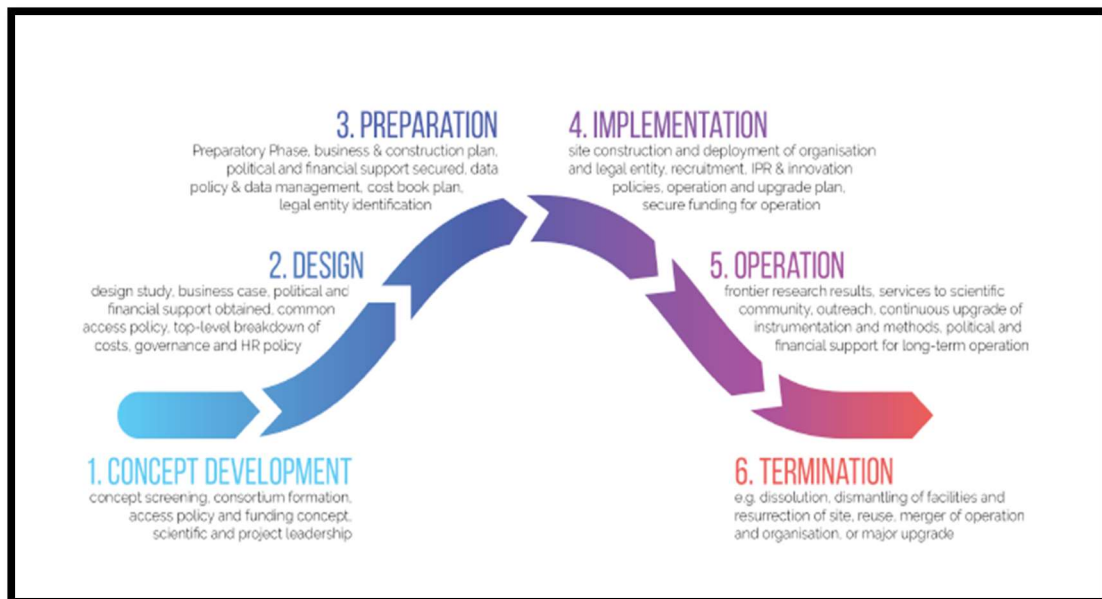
3. PREPARATION
Preparatory Phase, business & construction plan, political and financial support secured, data policy & data management, cost book plan, legal entity identification

4. IMPLEMENTATION
site construction and deployment of organisation and legal entity, recruitment, IPR & innovation policies, operation and upgrade plan, secure funding for operation

2. DESIGN
design study, business case, political and financial support obtained, common access policy, top-level breakdown of costs, governance and HR policy

5. OPERATION
frontier research results, services to scientific community, outreach, continuous upgrade of instrumentation and methods, political and financial support for long-term operation

1. CONCEPT DEVELOPMENT
concept screening, consortium formation, access policy and funding concept, scientific and project leadership

6. TERMINATION
e.g. dissolution, dismantling of facilities and resurrection of site, reuse, merger of operation and organisation, or major upgrade